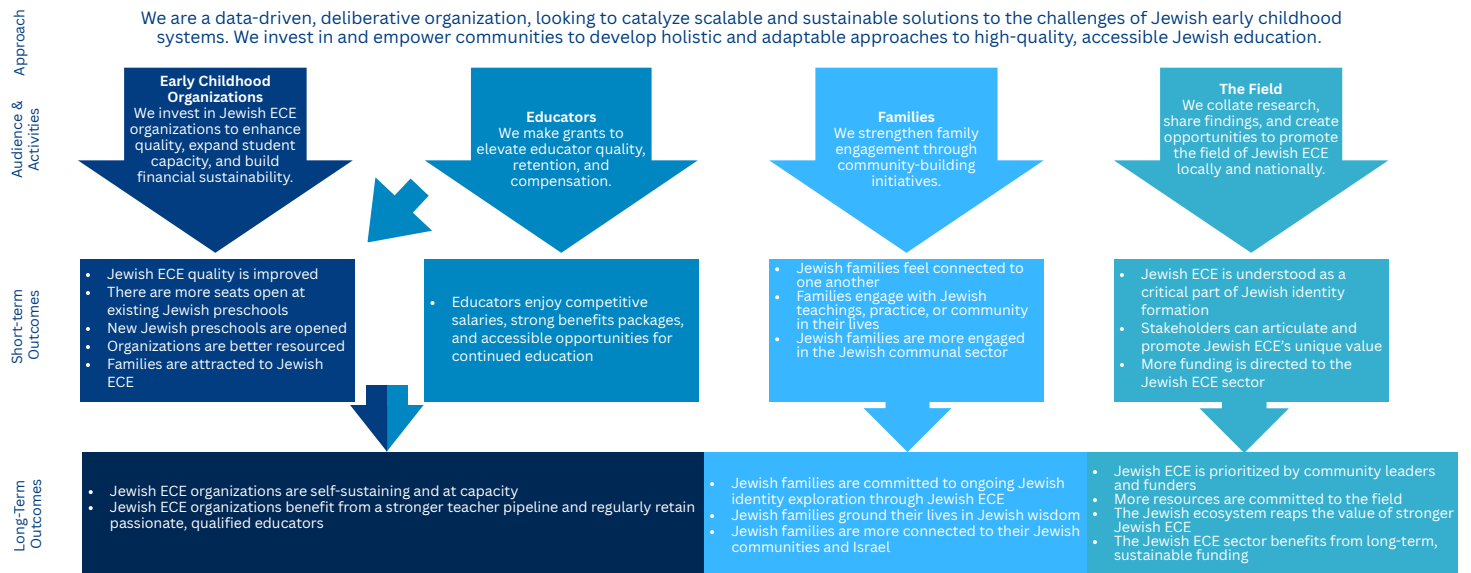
Approach

We are a data-driven, deliberative organization, looking to catalyze scalable and sustainable solutions to the challenges of Jewish early childhood systems. We invest in and empower communities to develop holistic and adaptable approaches to high-quality, accessible Jewish education.

Audience & Activities

**Early Childhood Organizations**
We invest in Jewish ECE organizations to enhance quality, expand student capacity, and build financial sustainability.

**Educators**
We make grants to elevate educator quality, retention, and compensation.

**Families**
We strengthen family engagement through community-building initiatives.

**The Field**
We collate research, share findings, and create opportunities to promote the field of Jewish ECE locally and nationally.

Short-term Outcomes

- Jewish ECE quality is improved
- There are more seats open at existing Jewish preschools
- New Jewish preschools are opened
- Organizations are better resourced
- Families are attracted to Jewish ECE

- Educators enjoy competitive salaries, strong benefits packages, and accessible opportunities for continued education

- Jewish families feel connected to one another
- Families engage with Jewish teachings, practice, or community in their lives
- Jewish families are more engaged in the Jewish communal sector

- Jewish ECE is understood as a critical part of Jewish identity formation
- Stakeholders can articulate and promote Jewish ECE's unique value
- More funding is directed to the Jewish ECE sector

Long-Term Outcomes

- Jewish ECE organizations are self-sustaining and at capacity
- Jewish ECE organizations benefit from a stronger teacher pipeline and regularly retain passionate, qualified educators

- Jewish families are committed to ongoing Jewish identity exploration through Jewish ECE
- Jewish families ground their lives in Jewish wisdom
- Jewish families are more connected to their Jewish communities and Israel

- Jewish ECE is prioritized by community leaders and funders
- More resources are committed to the field
- The Jewish ecosystem reaps the value of stronger Jewish ECE
- The Jewish ECE sector benefits from long-term, sustainable funding